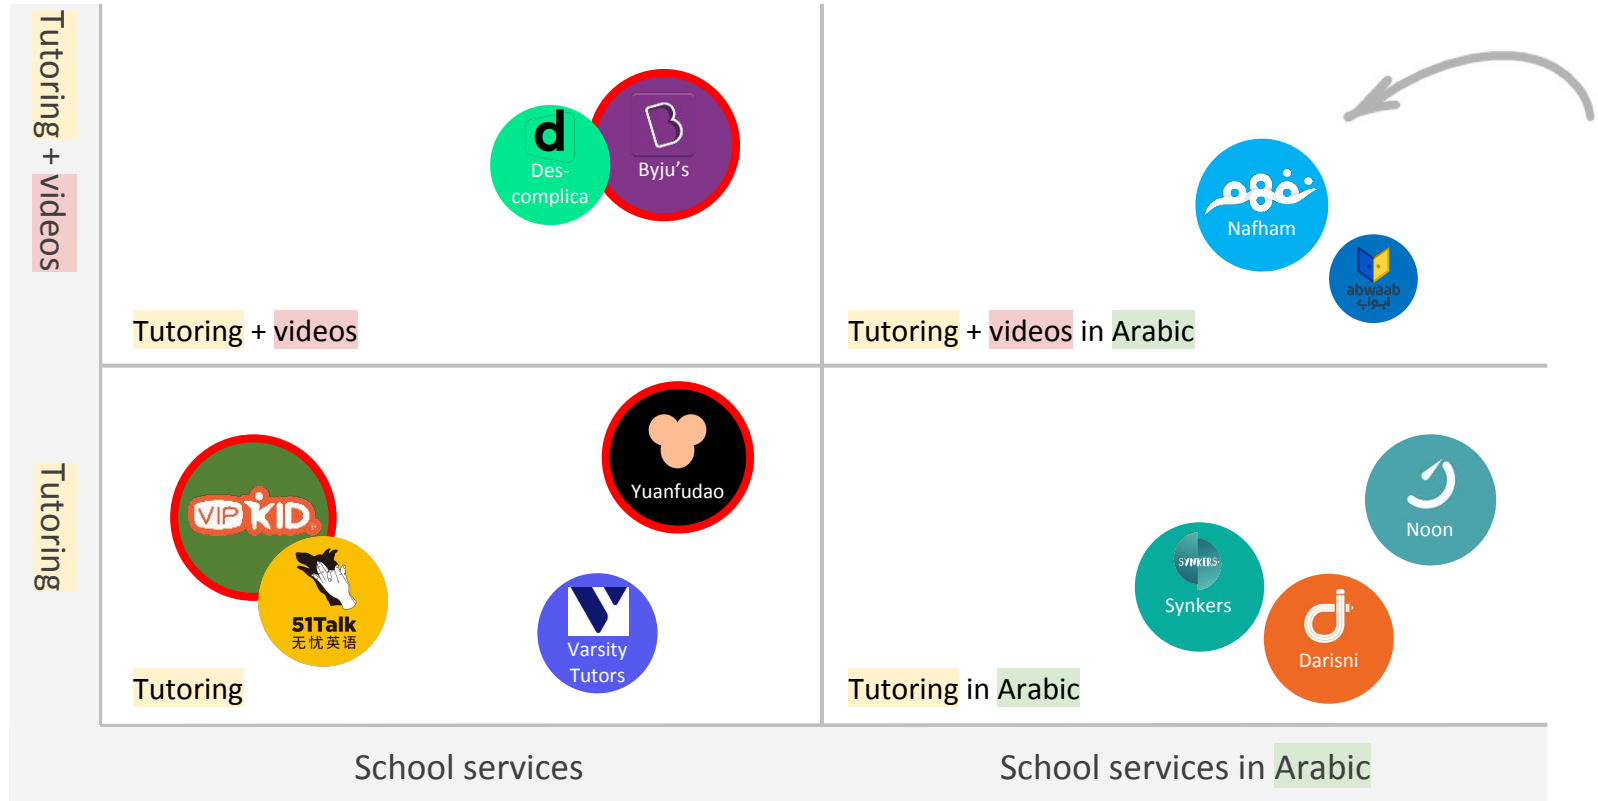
Tutoring + videos

d
Des-complica

Byju's

Tutoring + videos

Nafham

abwaab
أبواب

Tutoring + videos in Arabic

Tutoring

Yuanfudao

VIPKID

51Talk
无忧英语

Varsity Tutors

Tutoring

Noon

SYNKERS
Synkers

Darisni

Tutoring in Arabic

School services

School services in Arabic